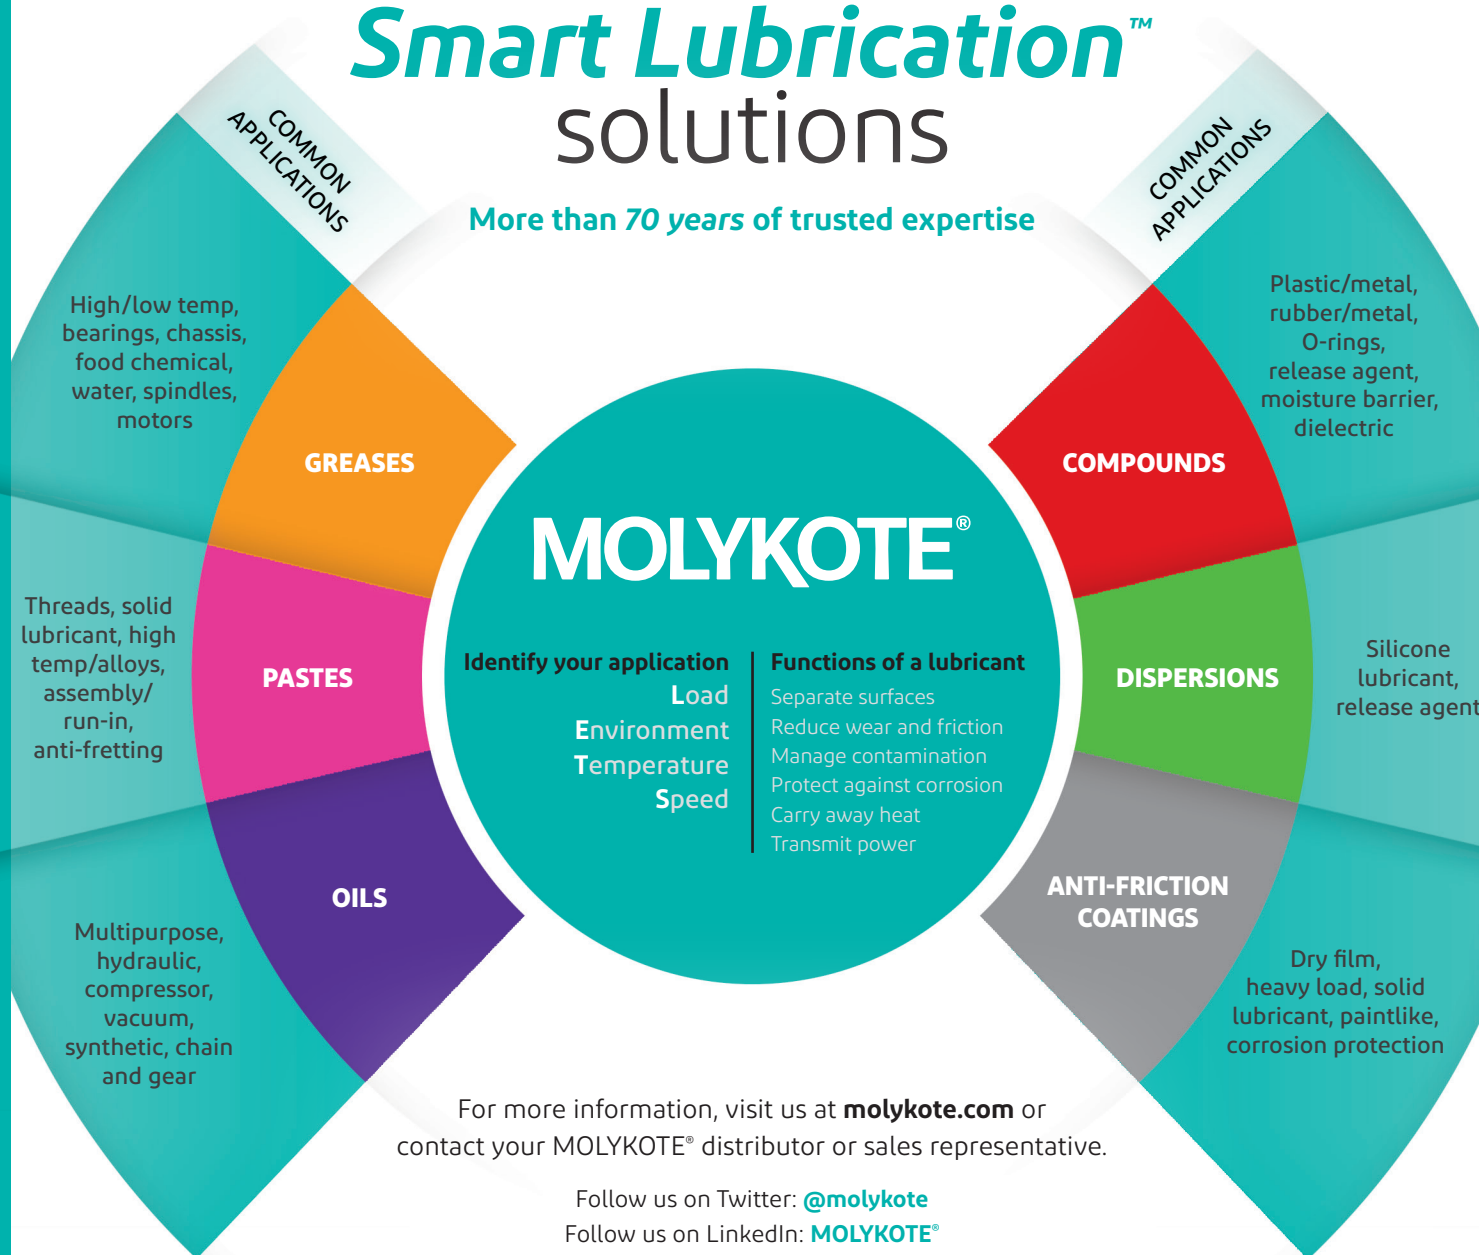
Smart Lubrication™
solutions

More than 70 years of trusted expertise

COMMON APPLICATIONS

COMMON APPLICATIONS

High/low temp, bearings, chassis, food chemical, water, spindles, motors

GREASES

Threads, solid lubricant, high temp/alloys, assembly/ run-in, anti-fretting

PASTES

Multipurpose, hydraulic, compressor, vacuum, synthetic, chain and gear

OILS

Plastic/metal, rubber/metal, O-rings, release agent, moisture barrier, dielectric

COMPOUNDS

Silicone lubricant, release agent

DISPERSIONS

Dry film, heavy load, solid lubricant, paintlike, corrosion protection

ANTI-FRICTION COATINGS

MOLYKOTE®

Identify your application
Load
Environment
Temperature
Speed

Functions of a lubricant
Separate surfaces
Reduce wear and friction
Manage contamination
Protect against corrosion
Carry away heat
Transmit power

For more information, visit us at molykote.com or contact your MOLYKOTE® distributor or sales representative.

Follow us on Twitter: @molykote
Follow us on LinkedIn: MOLYKOTE®